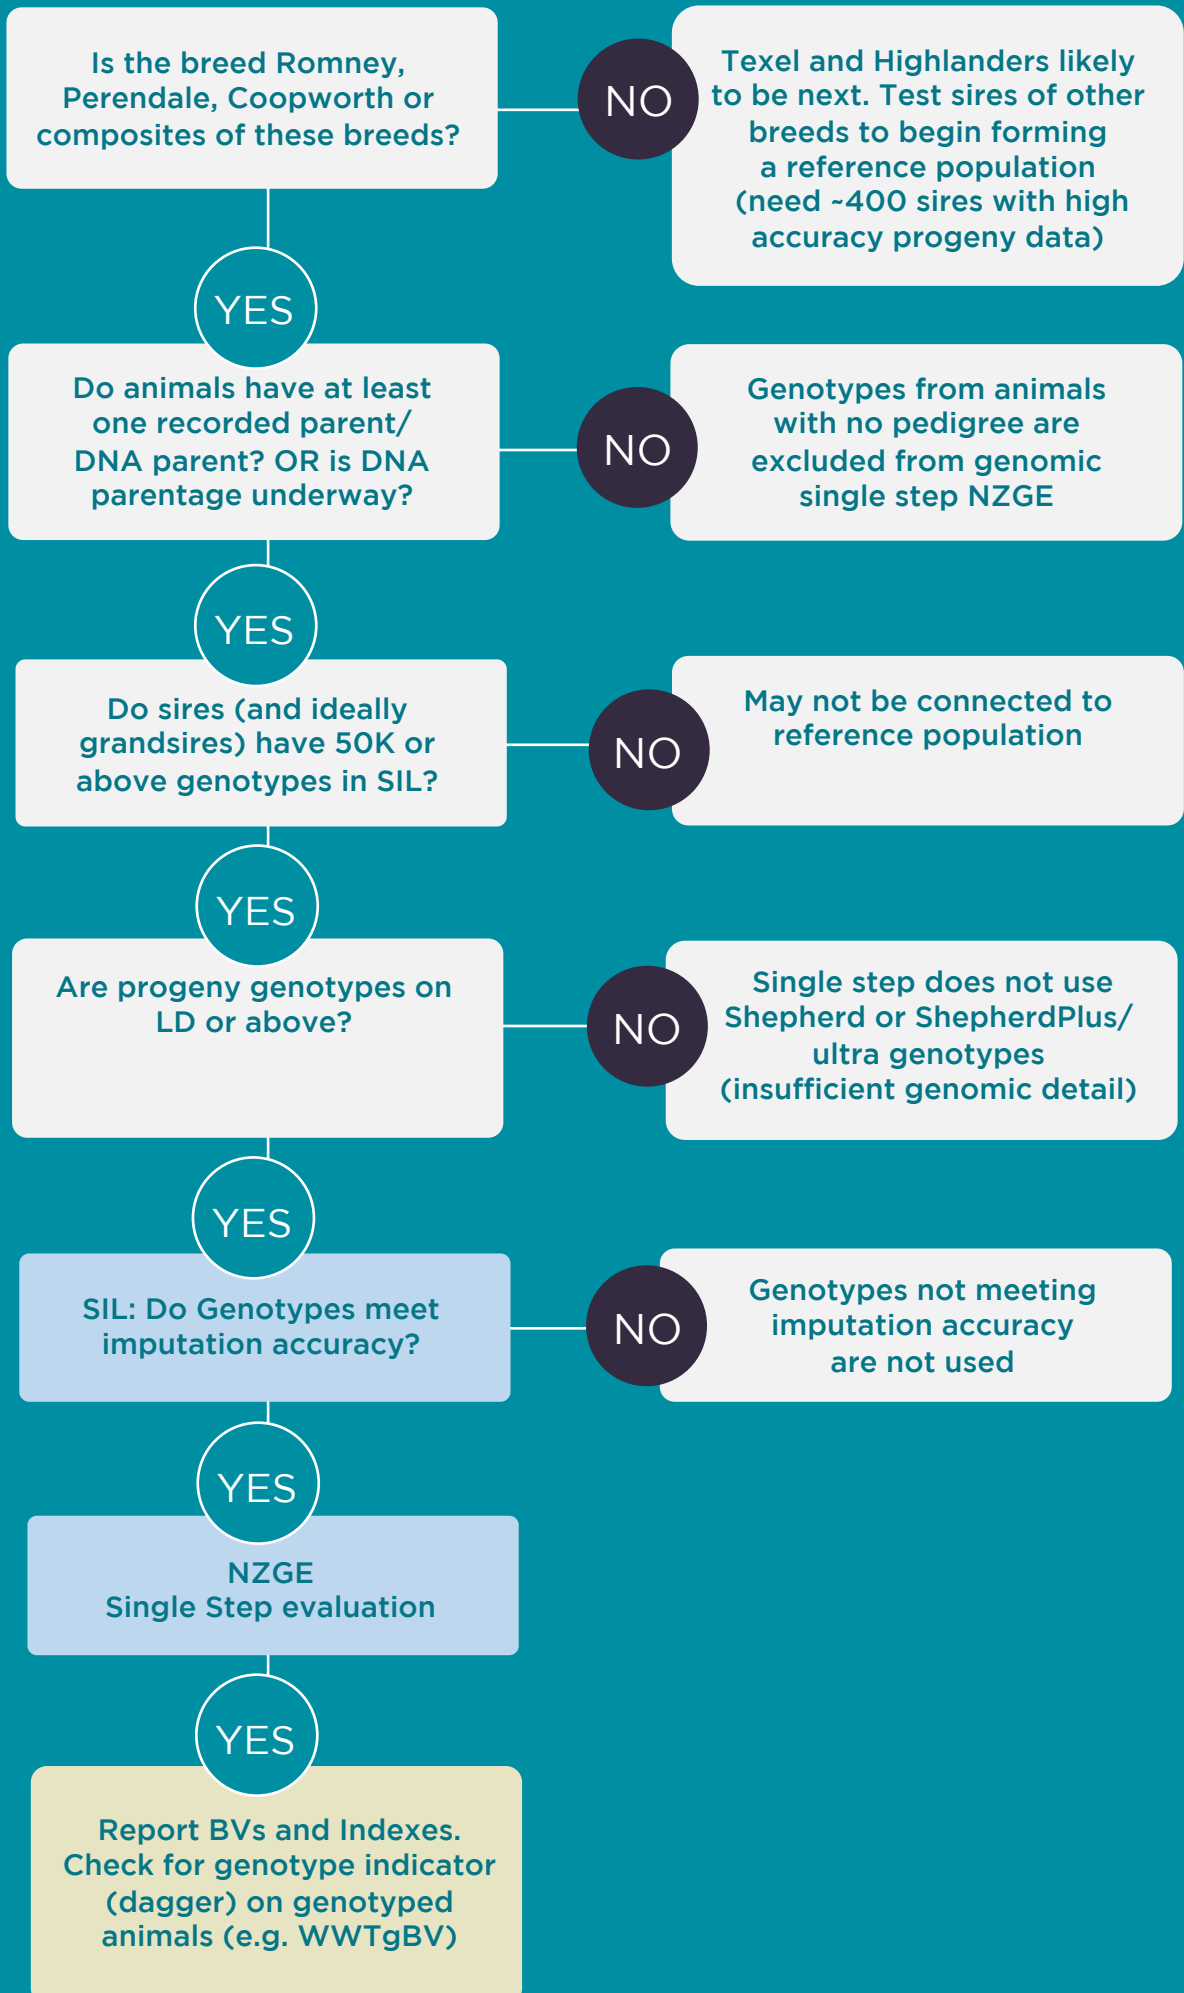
Is the breed Romney, Perendale, Coopworth or composites of these breeds?

NO

Texel and Highlanders likely to be next. Test sires of other breeds to begin forming a reference population (need ~400 sires with high accuracy progeny data)

YES

Do animals have at least one recorded parent/ DNA parent? OR is DNA parentage underway?

NO

Genotypes from animals with no pedigree are excluded from genomic single step NZGE

YES

Do sires (and ideally grandsires) have 50K or above genotypes in SIL?

NO

May not be connected to reference population

YES

Are progeny genotypes on LD or above?

NO

Single step does not use Shepherd or ShepherdPlus/ ultra genotypes (insufficient genomic detail)

YES

SIL: Do Genotypes meet imputation accuracy?

NO

Genotypes not meeting imputation accuracy are not used

YES

NZGE
Single Step evaluation

YES

Report BVs and Indexes. Check for genotype indicator (dagger) on genotyped animals (e.g. WWTgBV)